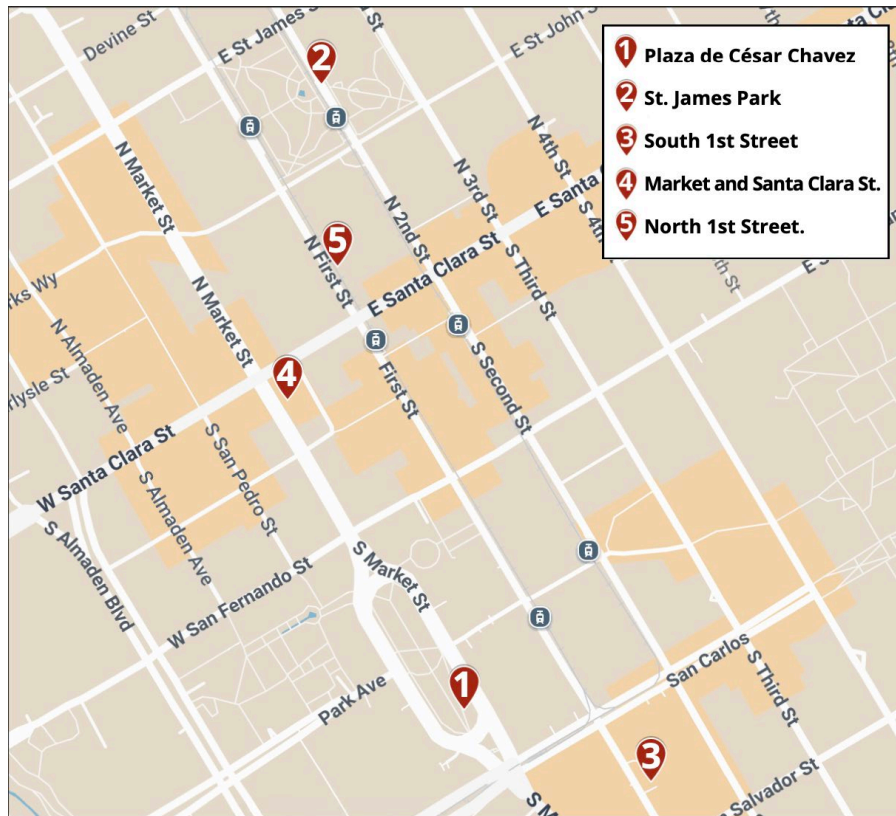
1 Plaza de César Chavez
2 St. James Park
3 South 1st Street
4 Market and Santa Clara St.
5 North 1st Street.

Devine St
E St James St
St
E St John St
N 4th St
N 3rd St
N 2nd St
E Santa Clara St
N Market St
N First St
E Santa Clara St
S Third St
rks Wy
N Market St
N Almaden Ave
First St
S Second St
rlysle St
W Santa Clara St
S San Pedro St
S Almaden Ave
S Almaden Blvd
W San Fernando St
S Market St
San Carlos
S Third St
Park Ave
Salvador St
S M
2
5
4
1
3